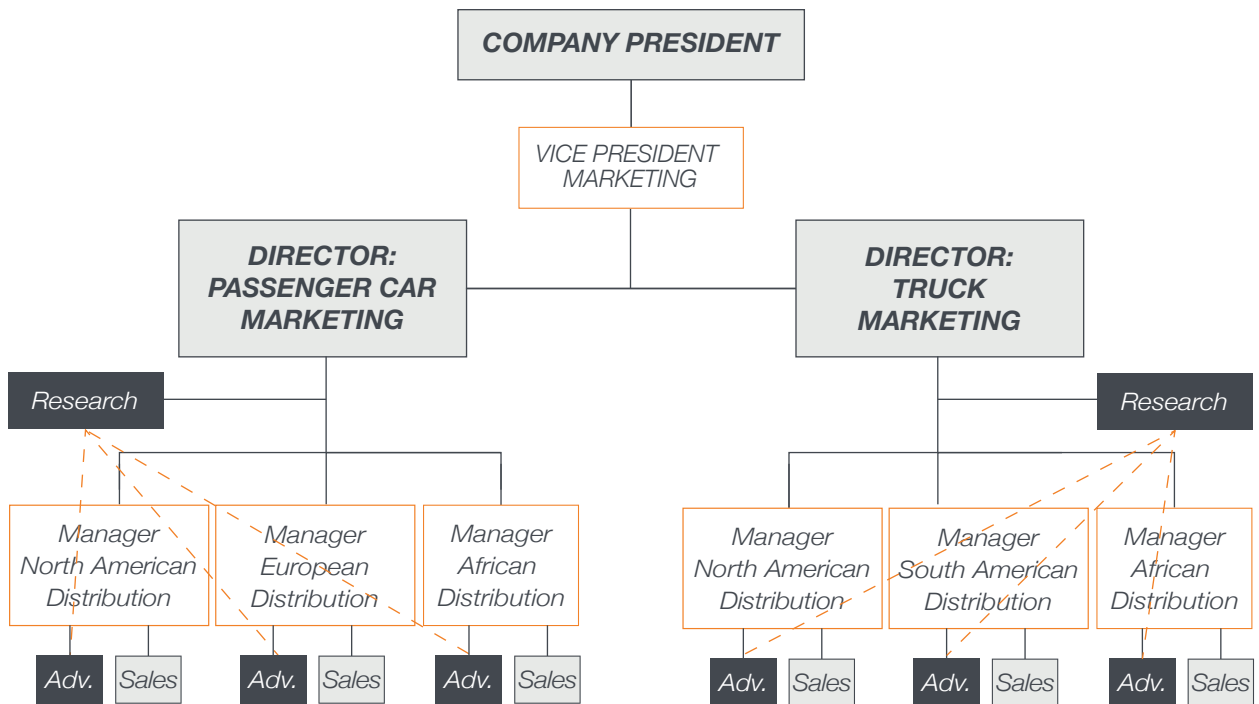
COMPANY PRESIDENT

VICE PRESIDENT MARKETING

DIRECTOR: PASSENGER CAR MARKETING

DIRECTOR: TRUCK MARKETING

Research

Research

Manager North American Distribution

Manager European Distribution

Manager African Distribution

Manager North American Distribution

Manager South American Distribution

Manager African Distribution

Adv.

Sales

Adv.

Sales

Adv.

Sales

Adv.

Sales

Adv.

Sales

Adv.

Sales